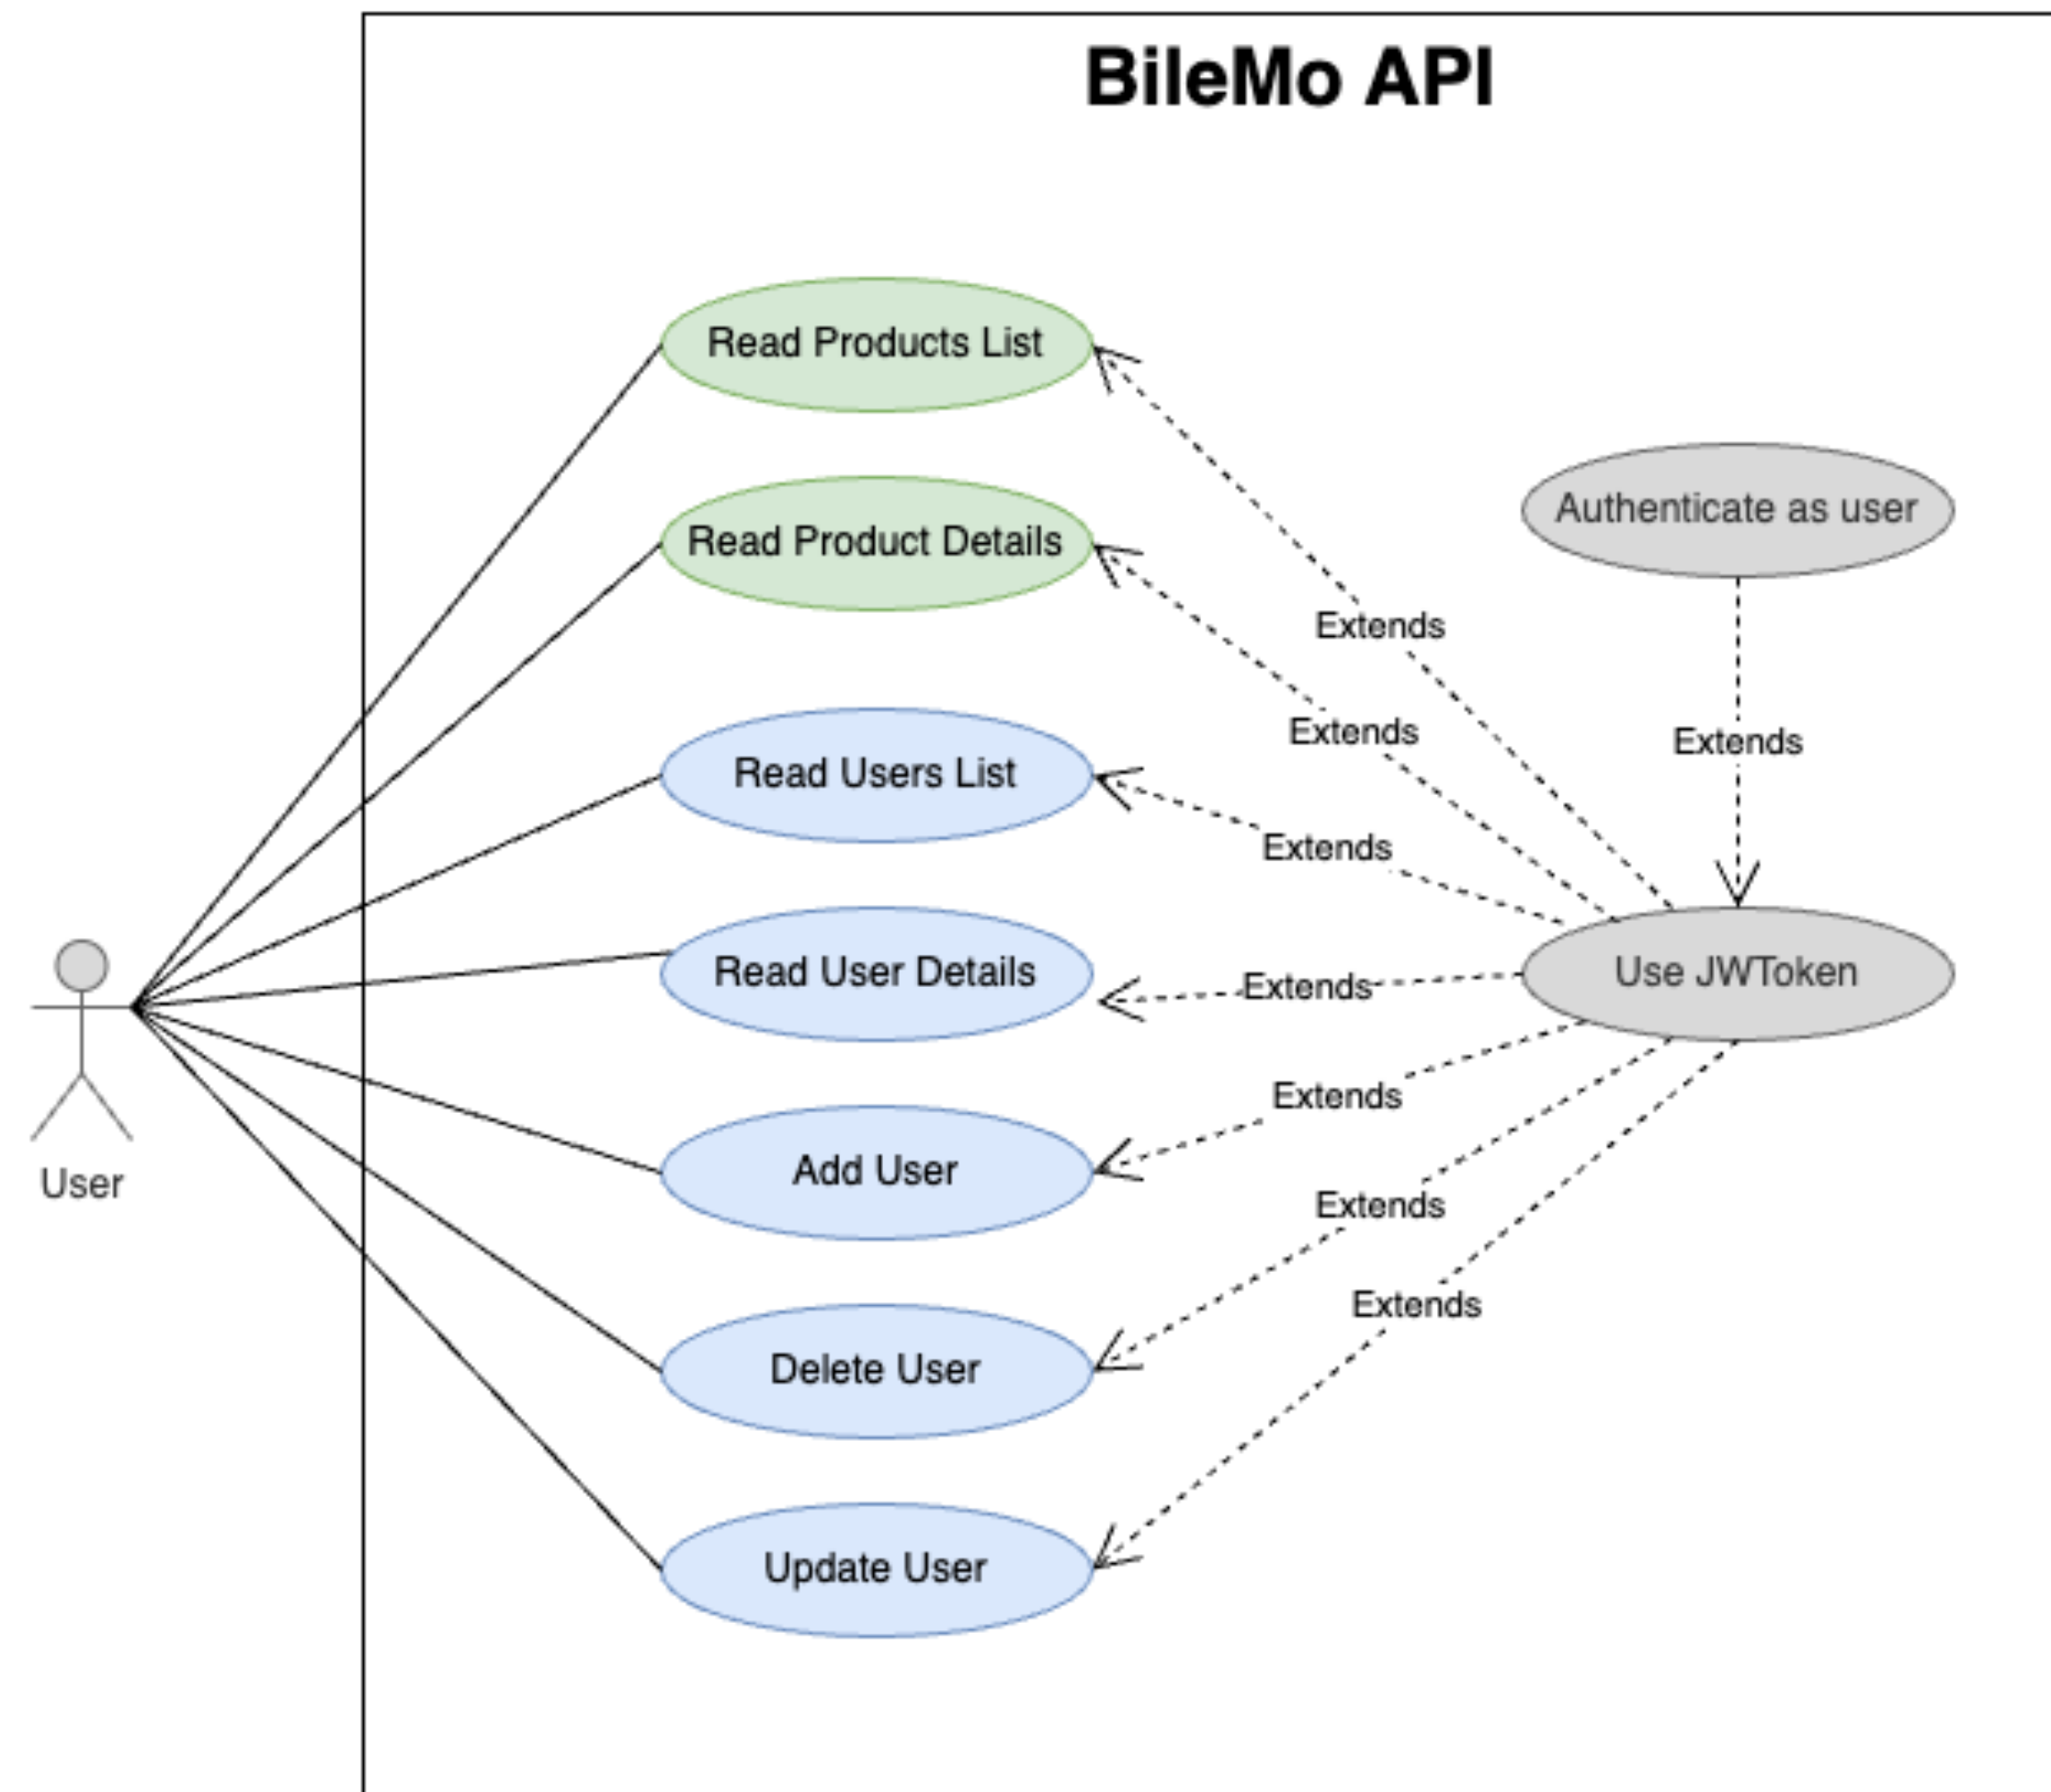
BileMo API

Read Products List

Read Product Details

Authenticate as user

Extends

Extends

Extends

Read Users List

Extends

Use JWToken

Read User Details

Extends

User

Extends

Add User

Extends

Extends

Delete User

Update User